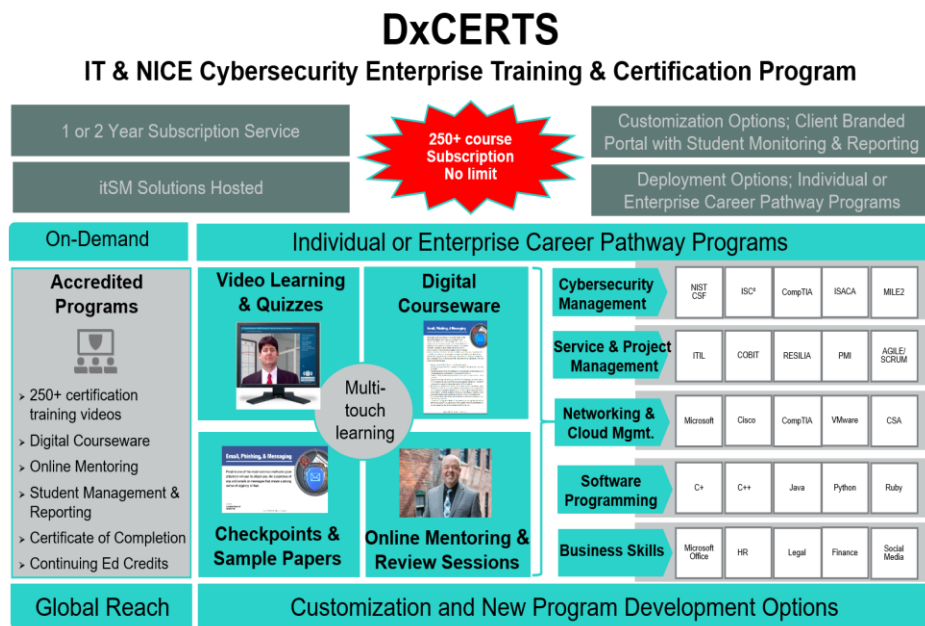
DxCERTS

IT & NICE Cybersecurity Enterprise Training & Certification Program

1 or 2 Year Subscription Service

itSM Solutions Hosted

250+ course Subscription No limit

Customization Options; Client Branded Portal with Student Monitoring & Reporting

Deployment Options; Individual or Enterprise Career Pathway Programs

On-Demand

Individual or Enterprise Career Pathway Programs

Accredited Programs

250+ certification training videos

Digital Courseware

Online Mentoring

Student Management & Reporting

Certificate of Completion

Continuing Ed Credits

Video Learning & Quizzes

Digital Courseware

Email, Phishing, & Messaging

Multi-touch learning

Email, Phishing, & Messaging

Checkpoints & Sample Papers

Online Mentoring & Review Sessions

| Cybersecurity Management | NIST CSF | ISC² | CompTIA | ISACA | MILE2 |
|---|---|---|---|---|---|
| Service & Project Management | ITIL | COBIT | RESILIA | PMI | AGILE/ SCRUM |
| Networking & Cloud Mgmt. | Microsoft | Cisco | CompTIA | VMware | CSA |
| Software Programming | C+ | C++ | Java | Python | Ruby |
| Business Skills | Microsoft Office | HR | Legal | Finance | Social Media |

Global Reach

Customization and New Program Development Options